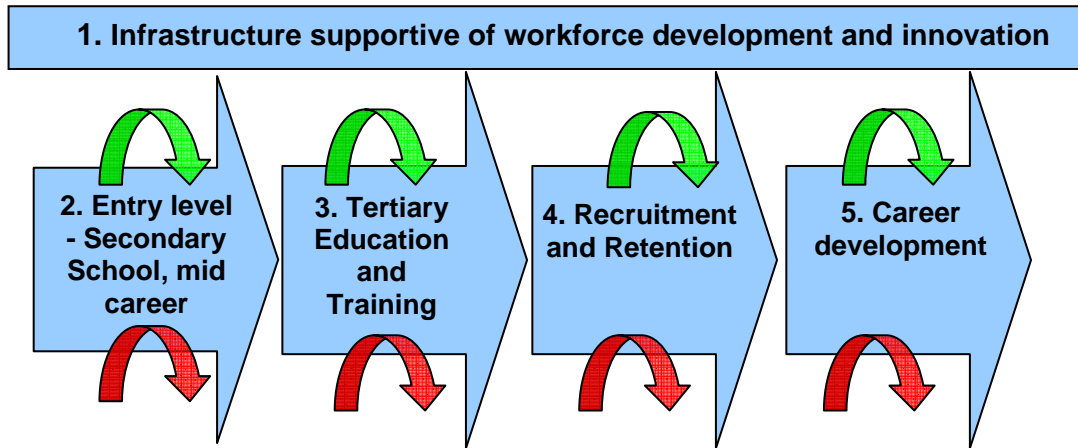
1. Infrastructure supportive of workforce development and innovation

2. Entry level - Secondary School, mid career

3. Tertiary Education and Training

4. Recruitment and Retention

5. Career development